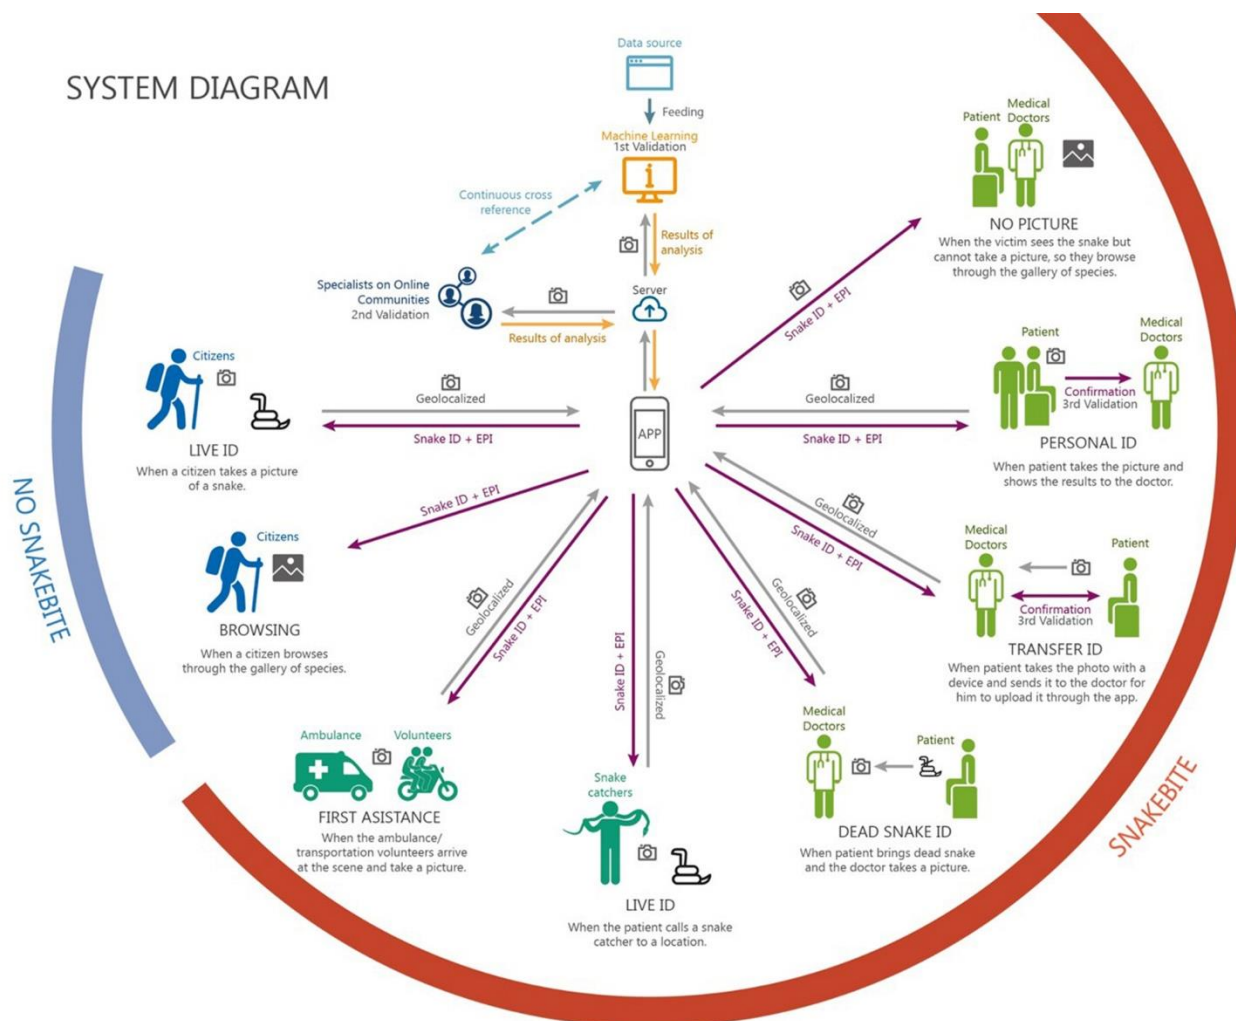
SYSTEM DIAGRAM

Data source

Feeding

Machine Learning
1st Validation

Continuous cross reference

Results of analysis

Specialists on Online Communities
2nd Validation

Server

Results of analysis

Patient

Medical Doctors

NO PICTURE
When the victim sees the snake but cannot take a picture, so they browse through the gallery of species.

Snake ID + EPI

Citizens

LIVE ID
When a citizen takes a picture of a snake.

Geolocalized

Snake ID + EPI

APP

Geolocalized

Snake ID + EPI

Patient

Medical Doctors

Confirmation
3rd Validation

PERSONAL ID
When patient takes the picture and shows the results to the doctor.

NO SNAKEBITE

Snake ID + EPI

Citizens

BROWSING
When a citizen browses through the gallery of species.

Geolocalized

Snake ID + EPI

Geolocalized

Snake ID + EPI

Medical Doctors

Patient

Confirmation
3rd Validation

TRANSFER ID
When patient takes the photo with a device and sends it to the doctor for him to upload it through the app.

Geolocalized

Snake ID + EPI

Snake ID + EPI

Geolocalized

Snake ID + EPI

Geolocalized

Ambulance

Volunteers

FIRST ASISTANCE
When the ambulance/ transportation volunteers arrive at the scene and take a picture.

Snake catchers

LIVE ID
When the patient calls a snake catcher to a location.

Medical Doctors

Patient

DEAD SNAKE ID
When patient brings dead snake and the doctor takes a picture.

SNAKEBITE